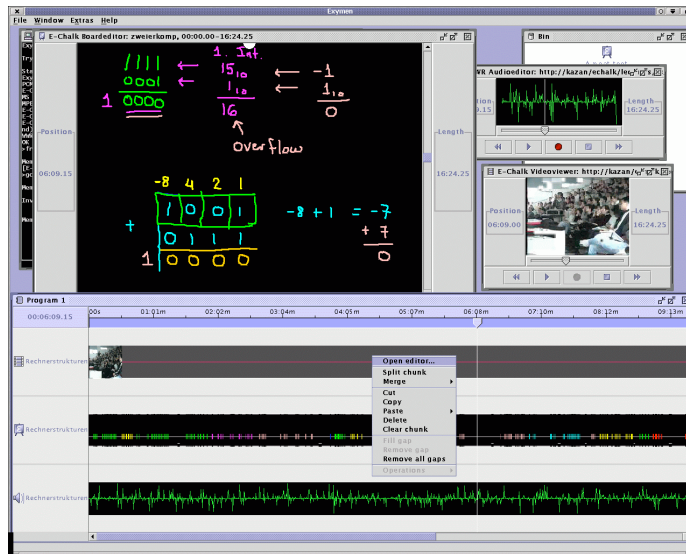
Exymen

File Window Extras Help

E-Chalk Boardeditor: zweierkomp, 00:00.00-16:24.25

Bin

Position
06:09.15

Length
16:24.25

1111 ← 15₁₀ ← -1
0001 ← 1₁₀ 1₁₀
1 0000 16 0

1. Inf.

overflow

-8 4 2 1
1 0 0 1
+ 0 1 1 1
1 0 0 0 0

-8 + 1 = -7
+ 7
0

VR Audioeditor: http://kazan/echalk/le

Position
06:09.15

Length
16:24.25

E-Chalk Videoviewer: http://kazan/

Position
06:09.00

Length
16:24.25

Program 1

00:06:09.15

00s 01:01m 02:02m 03:04m 04:05m 05:07m 06:08m 07:10m 08:12m 09:13m

Rechnerstrukturen

Rechnerstrukturen

Rechnerstrukturen

Open editor...
Split chunk
Merge
Cut
Copy
Paste
Delete
Clear chunk
Fill gap
Remove gap
Remove all gaps
Operations